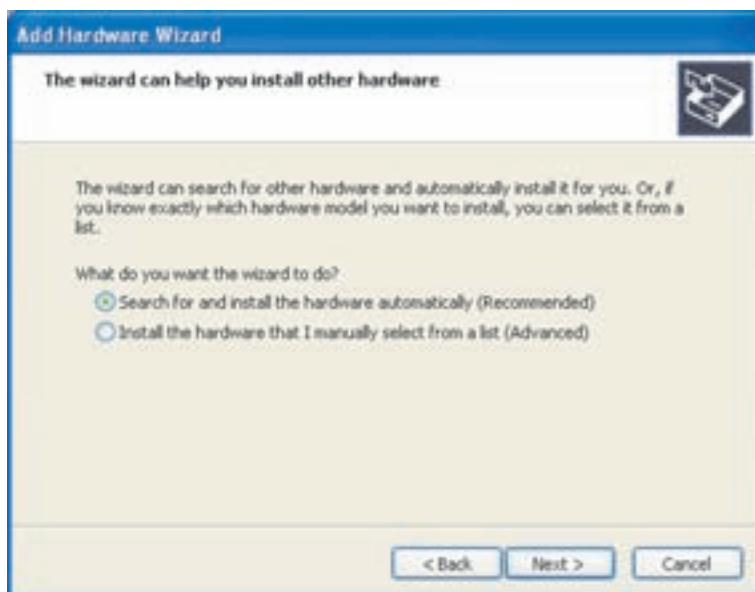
Add Hardware Wizard

The wizard can help you install other hardware

The wizard can search for other hardware and automatically install it for you. Or, if you know exactly which hardware model you want to install, you can select it from a list.

What do you want the wizard to do?

Search for and install the hardware automatically (Recommended)

Install the hardware that I manually select from a list (Advanced)

< Back

Next >

Cancel